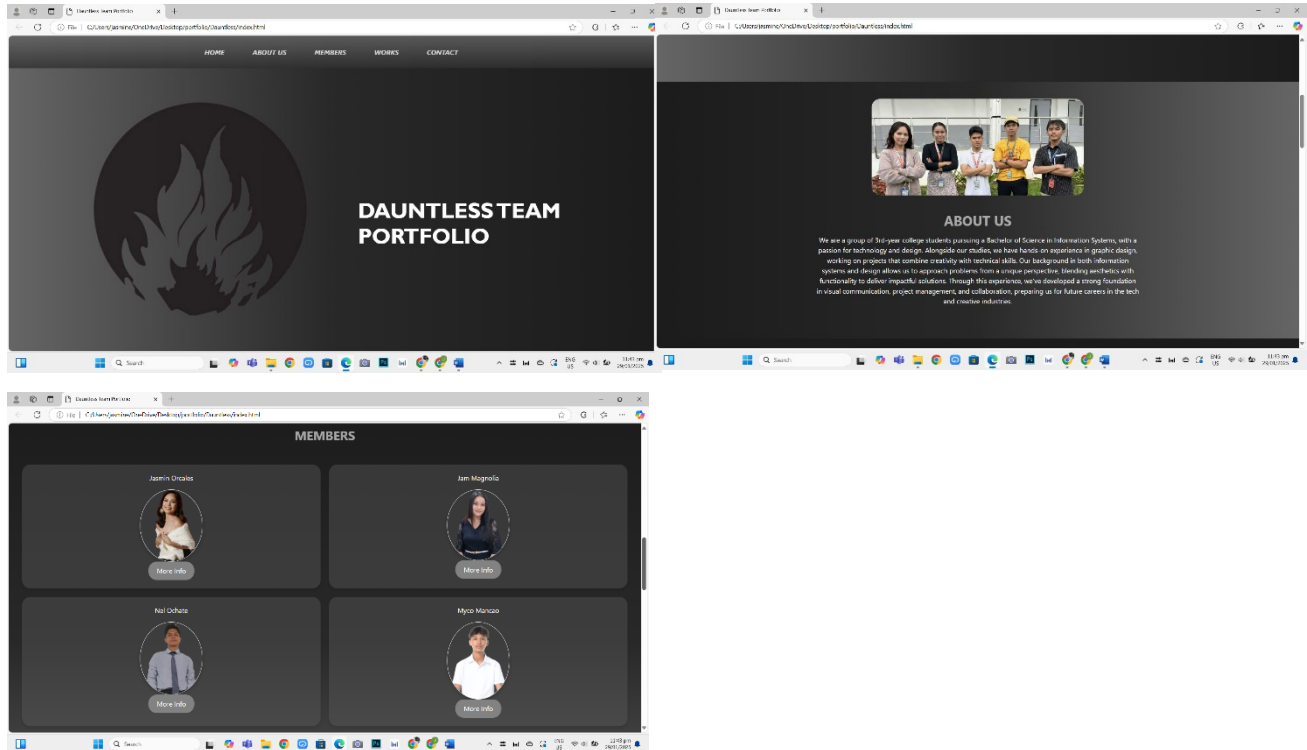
Dauntless Team Portfolio

File | C:/Users/jasmine/OneDrive/Desktop/portfolio/Dauntless/index.html

HOME ABOUT US MEMBERS WORKS CONTACT

DAUNTLESS TEAM PORTFOLIO

Search

ENG US

Dauntless Team Portfolio

File | C:/Users/jasmine/OneDrive/Desktop/portfolio/Dauntless/index.html

ABOUT US

We are a group of 3rd-year college students pursuing a Bachelor of Science in Information Systems, with a passion for technology and design. Alongside our studies, we have hands-on experience in graphic design, working on projects that combine creativity with technical skills. Our background in both information systems and design allows us to approach problems from a unique perspective, blending aesthetics with functionality to deliver impactful solutions. Through this experience, we've developed a strong foundation in visual communication, project management, and collaboration, preparing us for future careers in the tech and creative industries.

Search

ENG US

Dauntless Team Portfolio

File | C:/Users/jasmine/OneDrive/Desktop/portfolio/Dauntless/index.html

MEMBERS

Jasmin Orcales

More Info

Jam Magnolia

More Info

Nel Ochate

More Info

Myco Mancao

More Info

Search

ENG US